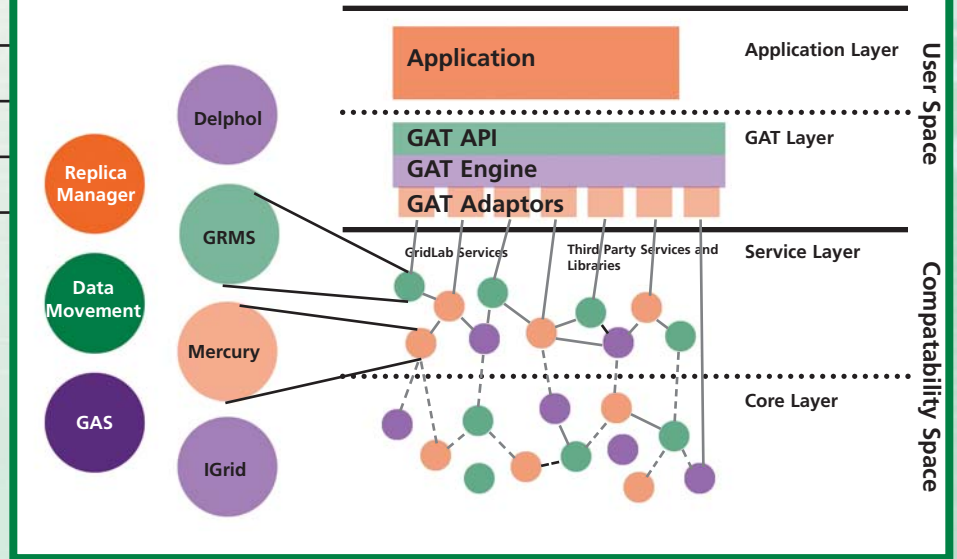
Replica Manager

Data Movement

GAS

Delphol

GRMS

Mercury

IGrid

Application

GAT API

GAT Engine

GAT Adaptors

GridLab Services

Third Party Services and Libraries

Application Layer

GAT Layer

Service Layer

Core Layer

User Space

Compatability Space